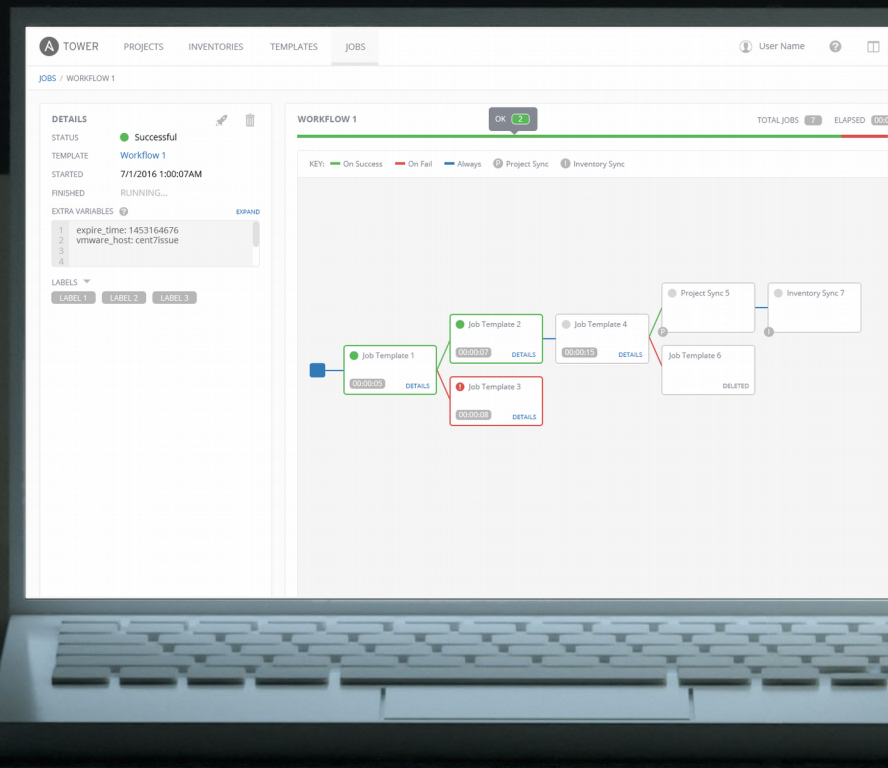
TOWER PROJECTS INVENTORIES TEMPLATES JOBS

User Name

JOBS / WORKFLOW 1

DETAILS

STATUS Successful
TEMPLATE Workflow 1
STARTED 7/1/2016 1:00:07AM
FINISHED RUNNING...

EXTRA VARIABLES EXPAND

1 expire_time: 1453164676
2 vmware_host: cent7issue
3
4

LABELS

LABEL 1 LABEL 2 LABEL 3

WORKFLOW 1

OK 2

TOTAL JOBS 7 ELAPSED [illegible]

KEY: On Success On Fail Always P Project Sync I Inventory Sync

Job Template 1
00:00:05 DETAILS

Job Template 2
00:00:07 DETAILS

Job Template 3
00:00:08 DETAILS

Job Template 4
00:00:15 DETAILS

Project Sync 5
P

Inventory Sync 7
I

Job Template 6
DELETED